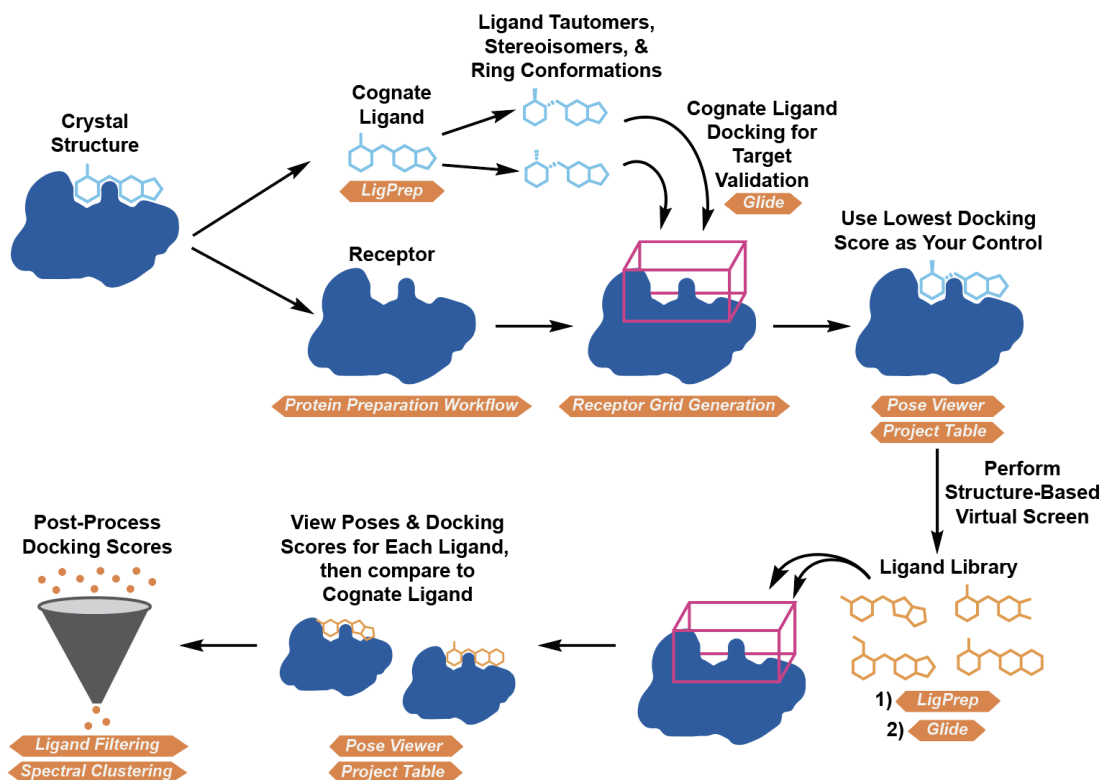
Crystal Structure

Cognate Ligand

LigPrep

Ligand Tautomers, Stereoisomers, & Ring Conformations

Cognate Ligand Docking for Target Validation

Glide

Receptor

Protein Preparation Workflow

Receptor Grid Generation

Use Lowest Docking Score as Your Control

Pose Viewer

Project Table

Perform Structure-Based Virtual Screen

Ligand Library

1) LigPrep

2) Glide

View Poses & Docking Scores for Each Ligand, then compare to Cognate Ligand

Pose Viewer

Project Table

Post-Process Docking Scores

Ligand Filtering

Spectral Clustering